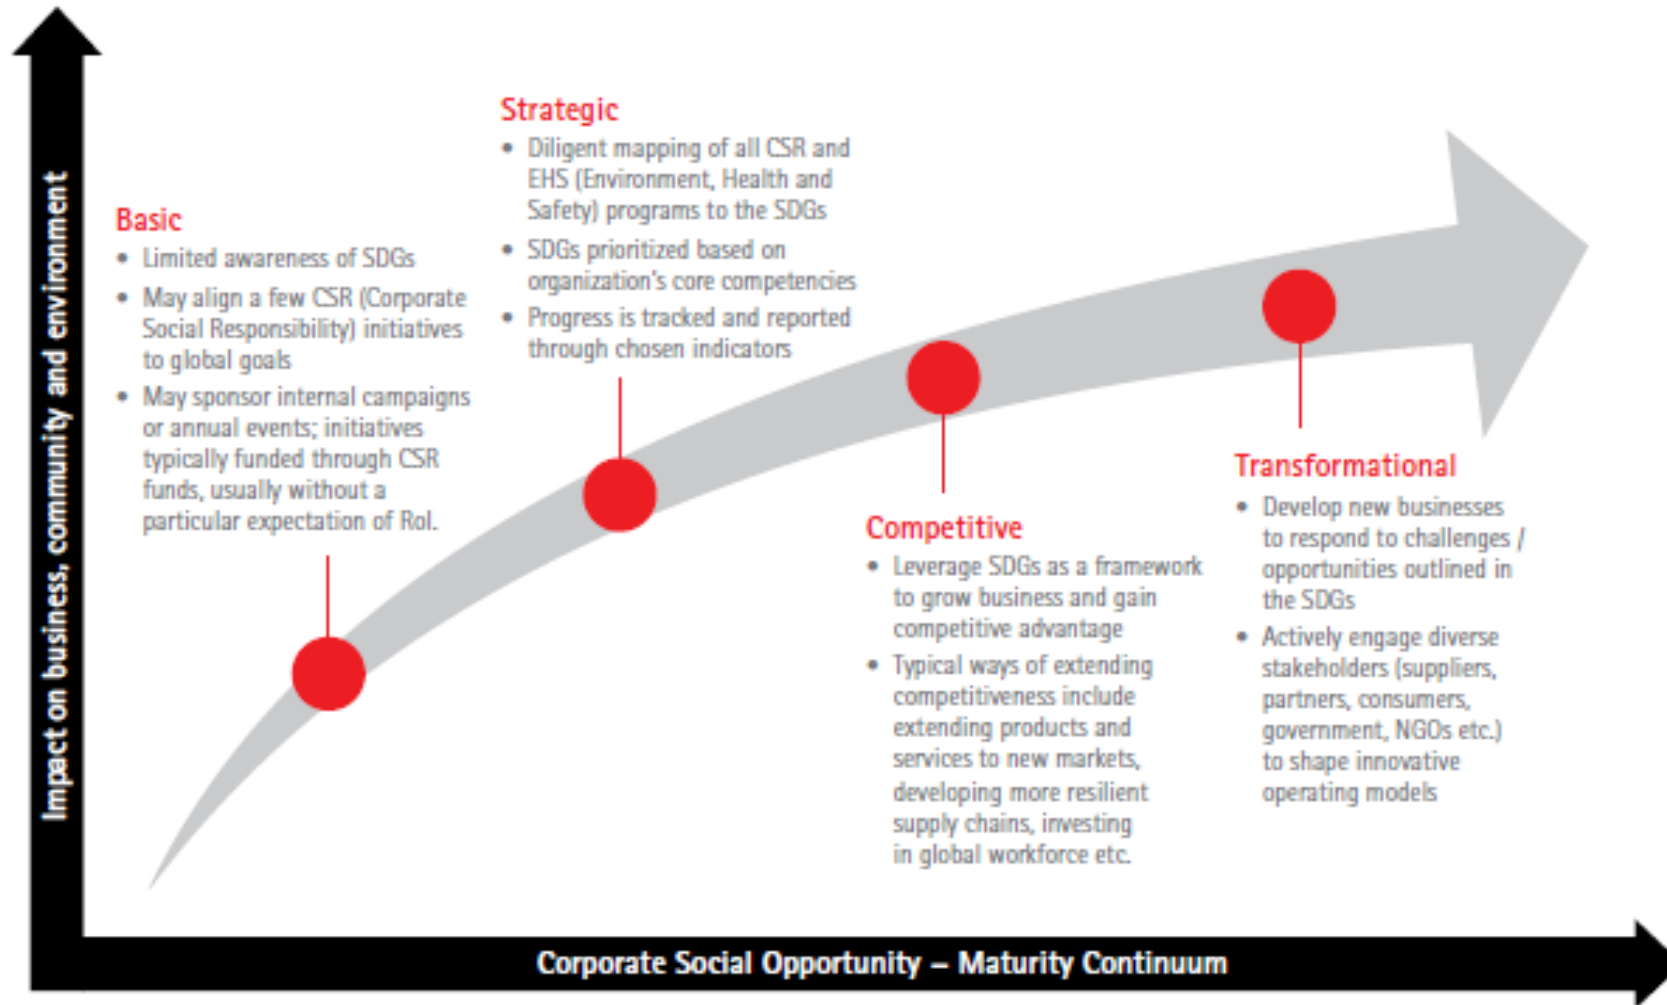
Impact on business, community and environment

Basic
• Limited awareness of SDGs
• May align a few CSR (Corporate Social Responsibility) initiatives to global goals
• May sponsor internal campaigns or annual events; initiatives typically funded through CSR funds, usually without a particular expectation of RoI.

Strategic
• Diligent mapping of all CSR and EHS (Environment, Health and Safety) programs to the SDGs
• SDGs prioritized based on organization's core competencies
• Progress is tracked and reported through chosen indicators

Competitive
• Leverage SDGs as a framework to grow business and gain competitive advantage
• Typical ways of extending competitiveness include extending products and services to new markets, developing more resilient supply chains, investing in global workforce etc.

Transformational
• Develop new businesses to respond to challenges / opportunities outlined in the SDGs
• Actively engage diverse stakeholders (suppliers, partners, consumers, government, NGOs etc.) to shape innovative operating models

Corporate Social Opportunity – Maturity Continuum